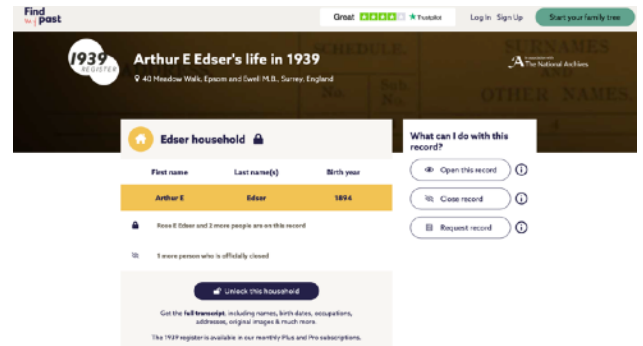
Find my past

Great ★★★★★ Trustpilot

Log in Sign Up

Start your family tree

1939 REGISTER

Arthur E Edser's life in 1939

40 Meadow Walk, Epsom and Ewell M.B., Surrey, England

In association with The National Archives

SCHEDULE
SURNAMES
OTHER NAMES

Edser household

| First name | Last name(s) | Birth year |
|---|---|---|
| Arthur E | Edser | 1894 |

Rose E Edser and 2 more people are on this record

1 more person who is officially closed

Unlock this household

Get the full transcript, including names, birth dates, occupations, addresses, original images & much more.

The 1939 register is available in our monthly Plus and Pro subscriptions.

What can I do with this record?

Open this record

Close record

Request record